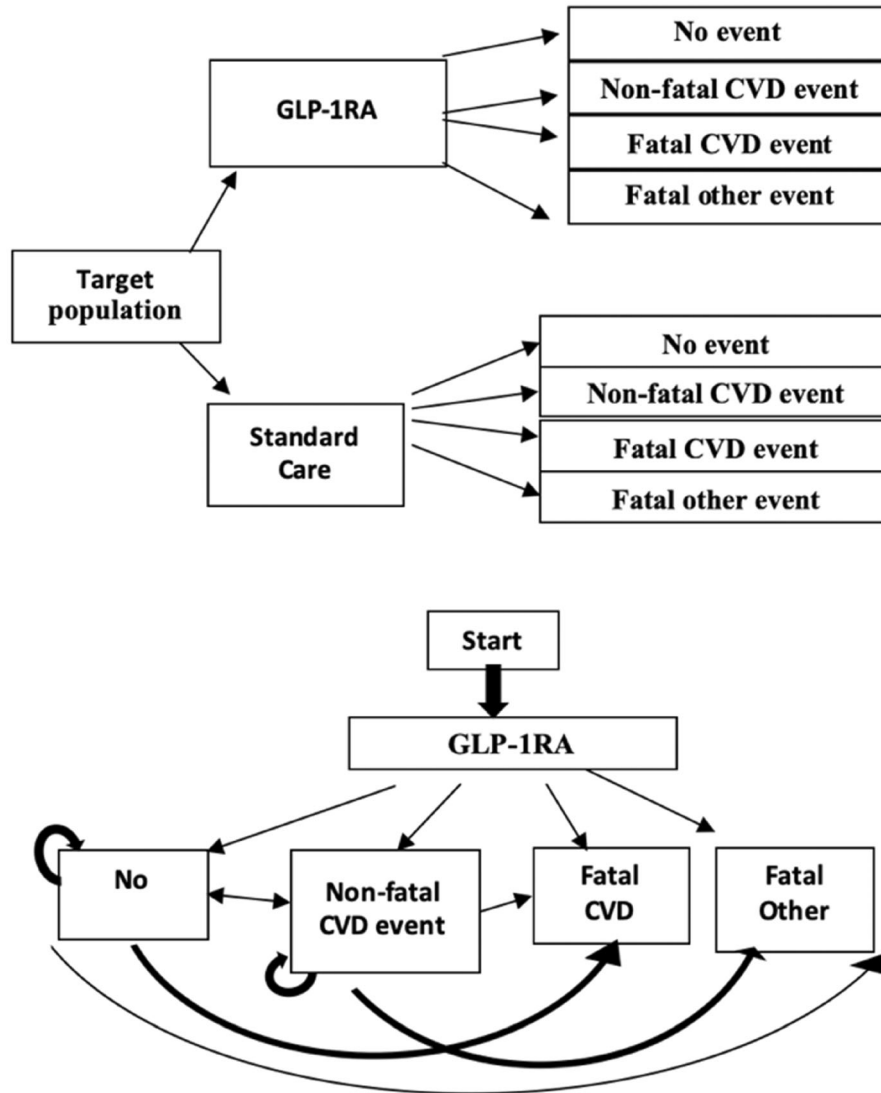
GLP-1RA

No event

Non-fatal CVD event

Fatal CVD event

Fatal other event

Target population

Standard Care

No event

Non-fatal CVD event

Fatal CVD event

Fatal other event

Start

GLP-1RA

No

Non-fatal CVD event

Fatal CVD

Fatal Other